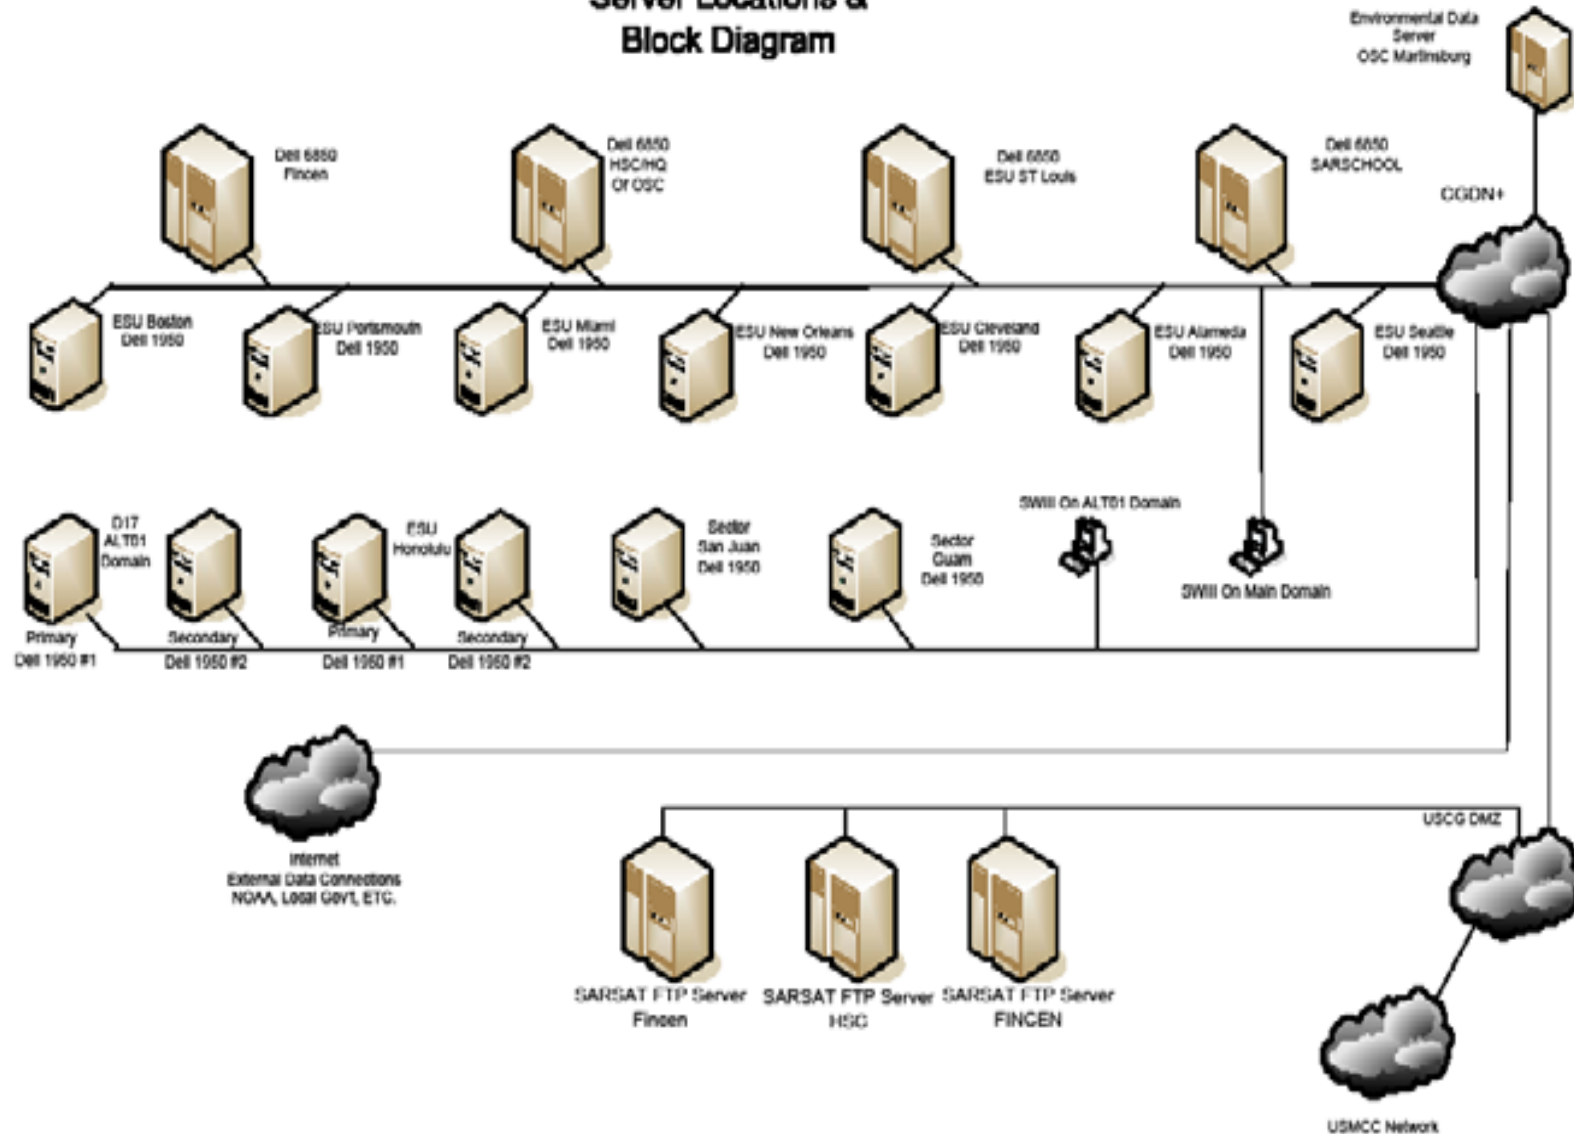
Server Locations &
Block Diagram

Environmental Data Server OSC Martinsburg

Dell 6850 Fincen

Dell 6850 HSC/HQ Of OSC

Dell 6850 ESU ST Louis

Dell 6850 SARSCHOOL

CGDN+

ESU Boston Dell 1950

ESU Portsmouth Dell 1950

ESU Miami Dell 1950

ESU New Orleans Dell 1950

ESU Cleveland Dell 1950

ESU Alameda Dell 1950

ESU Seattle Dell 1950

D17 ALT01 Domain

Primary Dell 1950 #1

Secondary Dell 1950 #2

ESU Honolulu

Primary Dell 1950 #1

Secondary Dell 1950 #2

Sector San Juan Dell 1950

Sector Guam Dell 1950

SWIII On ALT01 Domain

SWIII On Main Domain

Internet External Data Connections NOAA, Local Govt, ETC.

USCG DMZ

SARSAT FTP Server Fincen

SARSAT FTP Server HSC

SARSAT FTP Server FINCEN

USMCC Network